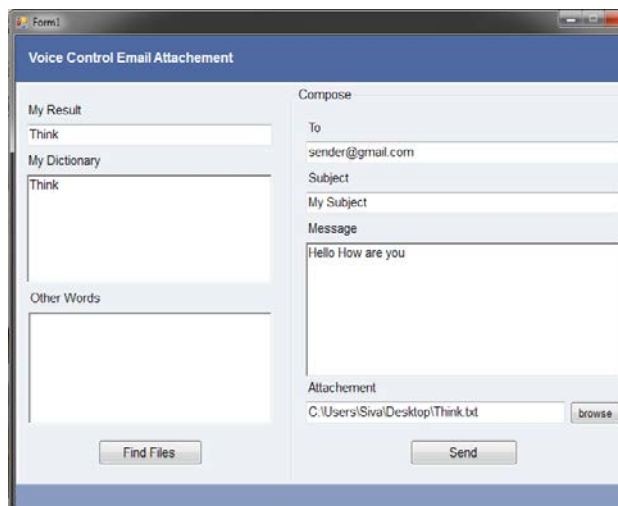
Form1

Voice Control Email Attachement

My Result

Think

My Dictionary

Think

Other Words

Find Files

Compose

To

sender@gmail.com

Subject

My Subject

Message

Hello How are you

Attachement

C:\Users\Siva\Desktop\Think.txt

browse

Send